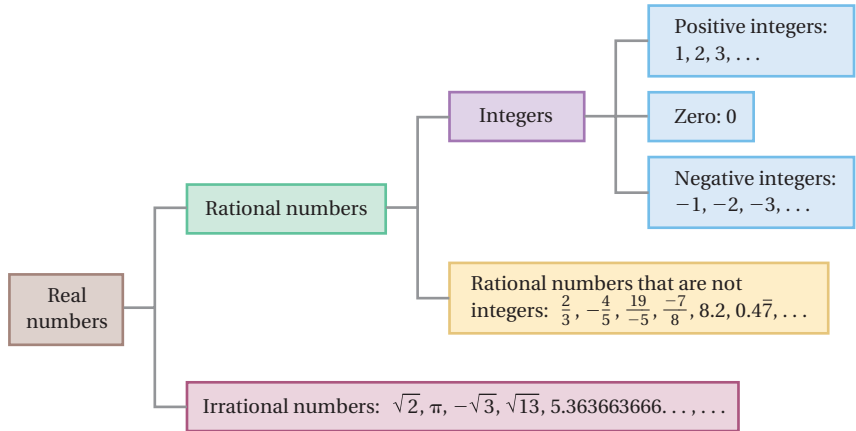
Real numbers

Rational numbers

Integers

Positive integers: 1, 2, 3, . . .

Zero: 0

Negative integers: $-1, -2, -3, \ldots$

Rational numbers that are not integers: $\frac{2}{3}, -\frac{4}{5}, \frac{19}{-5}, \frac{-7}{8}, 8.2, 0.4\overline{7}, \ldots$

Irrational numbers: $\sqrt{2}, \pi, -\sqrt{3}, \sqrt{13}, 5.363663666\ldots, \ldots$